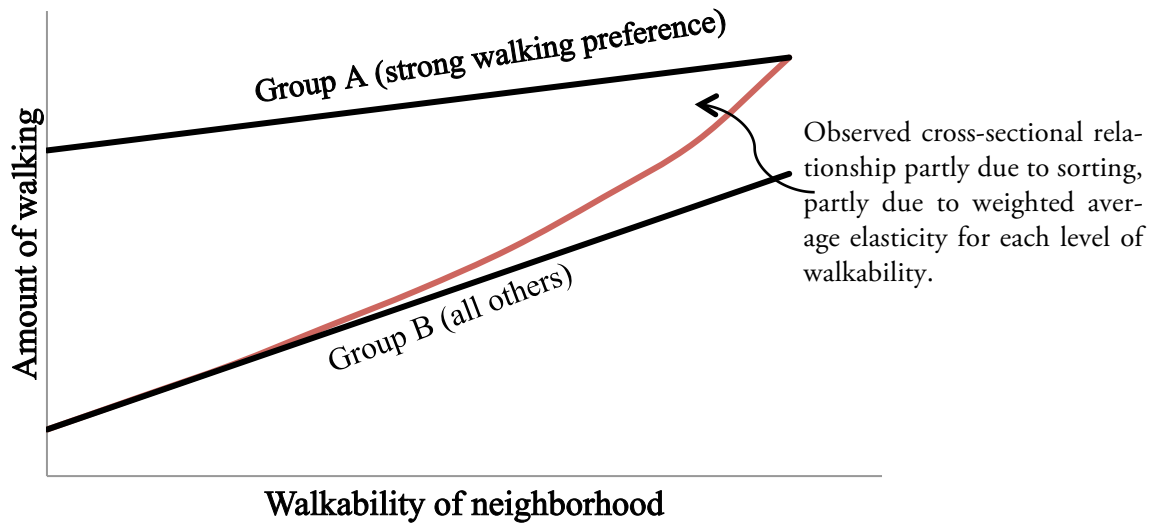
Group A (strong walking preference)

Amount of walking

Observed cross-sectional relationship partly due to sorting, partly due to weighted average elasticity for each level of walkability.

Group B (all others)

Walkability of neighborhood